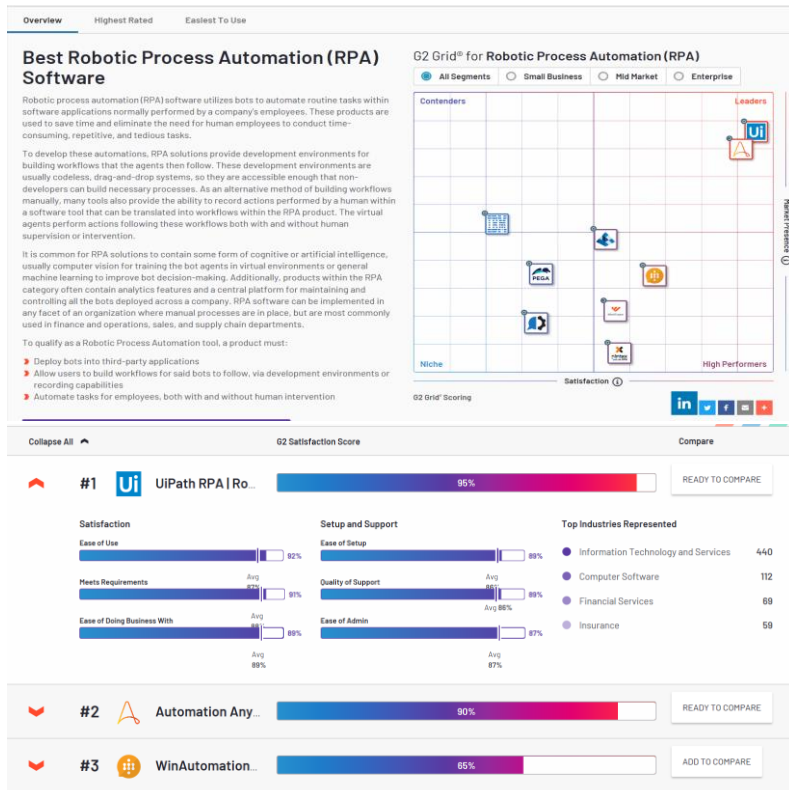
Overview Highest Rated Easiest To Use

Best Robotic Process Automation (RPA) Software

Robotic process automation (RPA) software utilizes bots to automate routine tasks within software applications normally performed by a company's employees. These products are used to save time and eliminate the need for human employees to conduct time-consuming, repetitive, and tedious tasks.

To develop these automations, RPA solutions provide development environments for building workflows that the agents then follow. These development environments are usually codeless, drag-and-drop systems, so they are accessible enough that non-developers can build necessary processes. As an alternative method of building workflows manually, many tools also provide the ability to record actions performed by a human within a software tool that can be translated into workflows within the RPA product. The virtual agents perform actions following these workflows both with and without human supervision or intervention.

It is common for RPA solutions to contain some form of cognitive or artificial intelligence, usually computer vision for training the bot agents in virtual environments or general machine learning to improve bot decision-making. Additionally, products within the RPA category often contain analytics features and a central platform for maintaining and controlling all the bots deployed across a company. RPA software can be implemented in any facet of an organization where manual processes are in place, but are most commonly used in finance and operations, sales, and supply chain departments.

To qualify as a Robotic Process Automation tool, a product must:

- Deploy bots into third-party applications
- Allow users to build workflows for said bots to follow, via development environments or recording capabilities
- Automate tasks for employees, both with and without human intervention

G2 Grid® for Robotic Process Automation (RPA)

All Segments Small Business Mid Market Enterprise

Contenders Leaders

Ui

PEGA

Niche High Performers

Market Presence

Satisfaction

G2 Grid® Scoring

Collapse All G2 Satisfaction Score Compare

#1 Ui UiPath RPA | Ro... 95% READY TO COMPARE

Satisfaction

Ease of Use 92%

Meets Requirements Avg 87% 91%

Ease of Doing Business With Avg 89%

Avg 89%

Setup and Support

Ease of Setup 89%

Quality of Support Avg 86% 89%

Avg 86%

Ease of Admin 87%

Avg 87%

Top Industries Represented

Information Technology and Services 440
Computer Software 112
Financial Services 69
Insurance 59

#2 Automation Any... 90% READY TO COMPARE

#3 WinAutomation... 65% ADD TO COMPARE